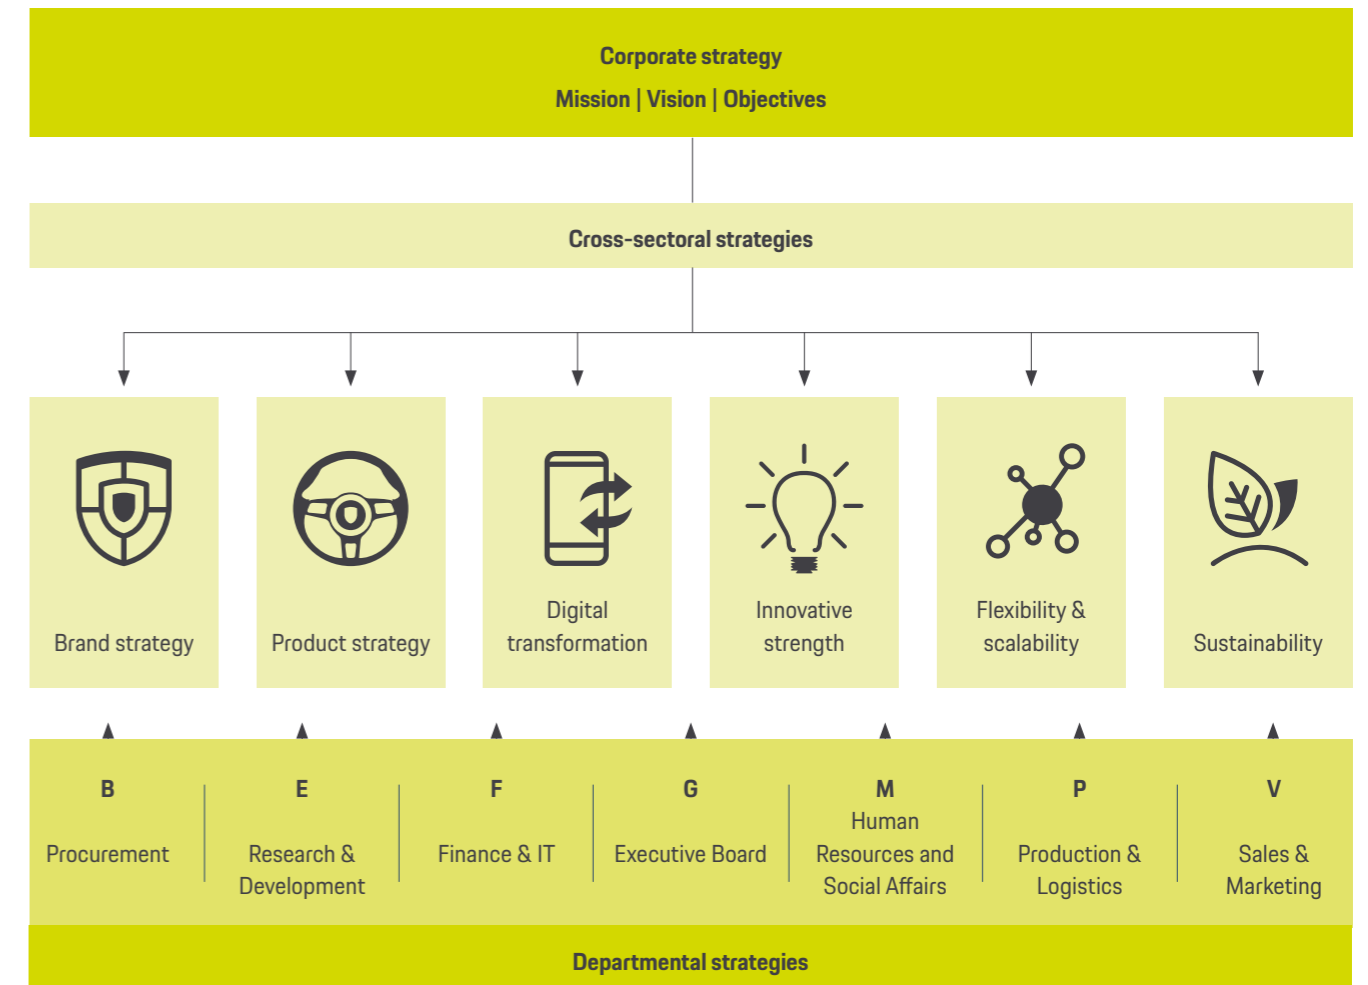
Corporate strategy

Mission | Vision | Objectives

Cross-sectoral strategies

Brand strategy

Product strategy

Digital transformation

Innovative strength

Flexibility & scalability

Sustainability

B

Procurement

E

Research & Development

F

Finance & IT

G

Executive Board

M

Human Resources and Social Affairs

P

Production & Logistics

V

Sales & Marketing

Departmental strategies